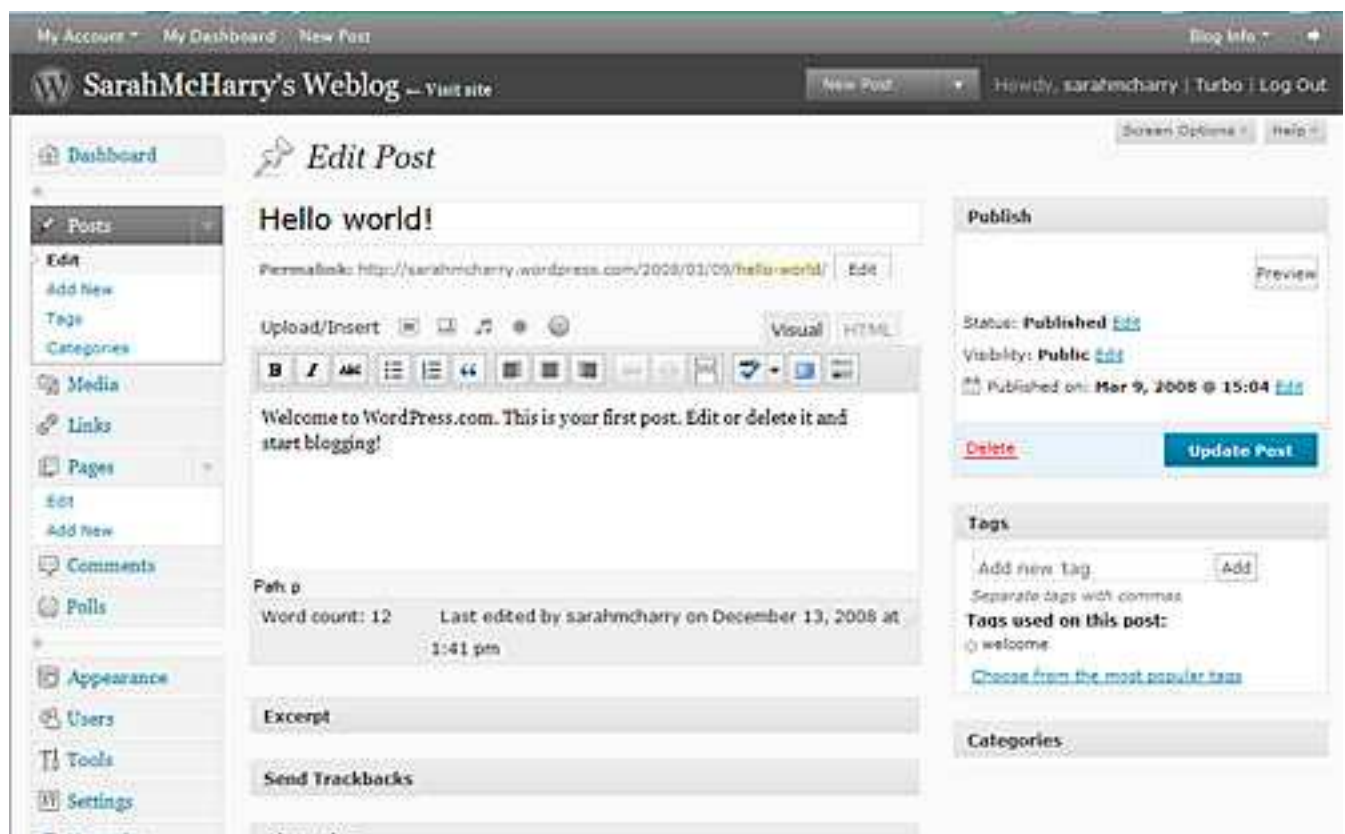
My Account ▾ My Dashboard New Post

Blog Info ▾

SarahMcHarry's Weblog — Visit site

New Post

Howdy, sarahmcharry | Turbo | Log Out

Screen Options ▾ Help ▾

Dashboard

Posts

Edit

Add New

Tags

Categories

Media

Links

Pages

Edit

Add New

Comments

Polls

Appearance

Users

Tools

Settings

Edit Post

Hello world!

Permalink: http://sarahmcharry.wordpress.com/2008/03/09/hello-world/ Edit

Upload/Insert

Visual HTML

Welcome to WordPress.com. This is your first post. Edit or delete it and start blogging!

Path: p

Word count: 12

Last edited by sarahmcharry on December 13, 2008 at 1:41 pm

Excerpt

Send Trackbacks

Publish

Preview

Status: Published Edit

Visibility: Public Edit

Published on: Mar 9, 2008 @ 15:04 Edit

Delete

Update Post

Tags

Add new tag

Add

Separate tags with commas.

Tags used on this post:

welcome

Choose from the most popular tags

Categories